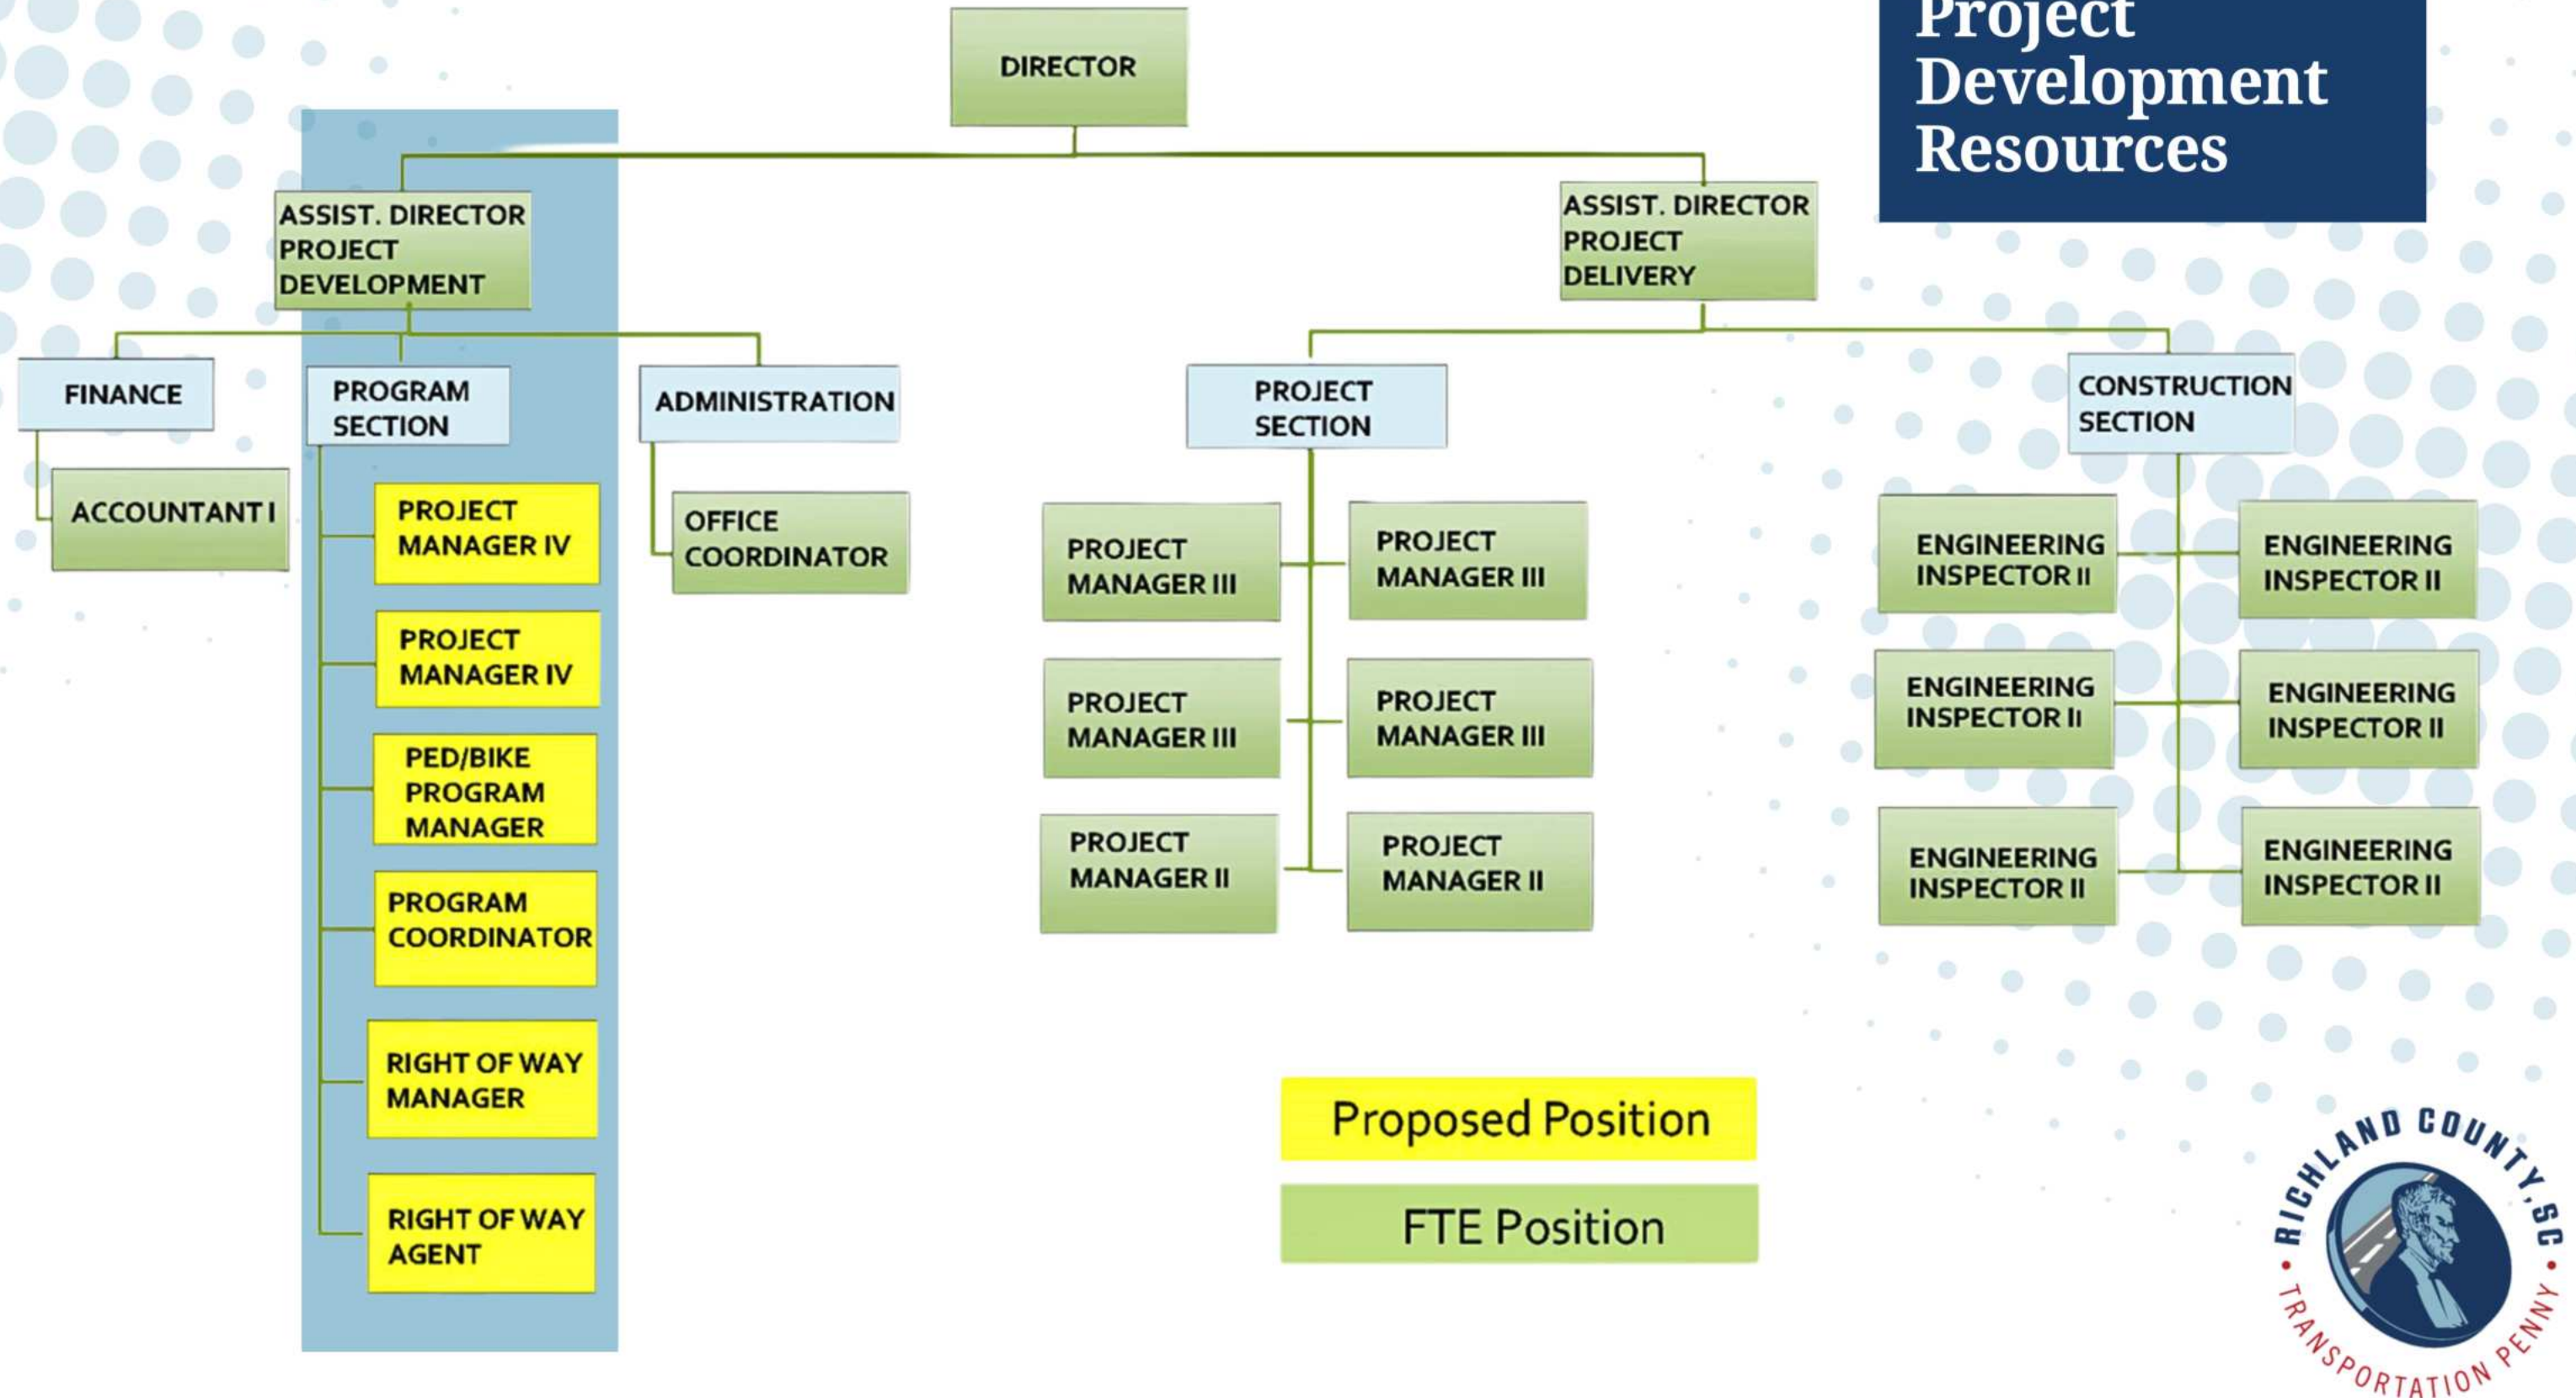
Project Development Resources

DIRECTOR

ASSIST. DIRECTOR PROJECT DEVELOPMENT

ASSIST. DIRECTOR PROJECT DELIVERY

FINANCE

ACCOUNTANT I

PROGRAM SECTION

PROJECT MANAGER IV

PROJECT MANAGER IV

PED/BIKE PROGRAM MANAGER

PROGRAM COORDINATOR

RIGHT OF WAY MANAGER

RIGHT OF WAY AGENT

ADMINISTRATION

OFFICE COORDINATOR

PROJECT SECTION

PROJECT MANAGER III

PROJECT MANAGER III

PROJECT MANAGER III

PROJECT MANAGER III

PROJECT MANAGER II

PROJECT MANAGER II

CONSTRUCTION SECTION

ENGINEERING INSPECTOR II

ENGINEERING INSPECTOR II

ENGINEERING INSPECTOR II

ENGINEERING INSPECTOR II

ENGINEERING INSPECTOR II

ENGINEERING INSPECTOR II

Proposed Position

FTE Position

RICHLAND COUNTY, SC • TRANSPORTATION PENNY •